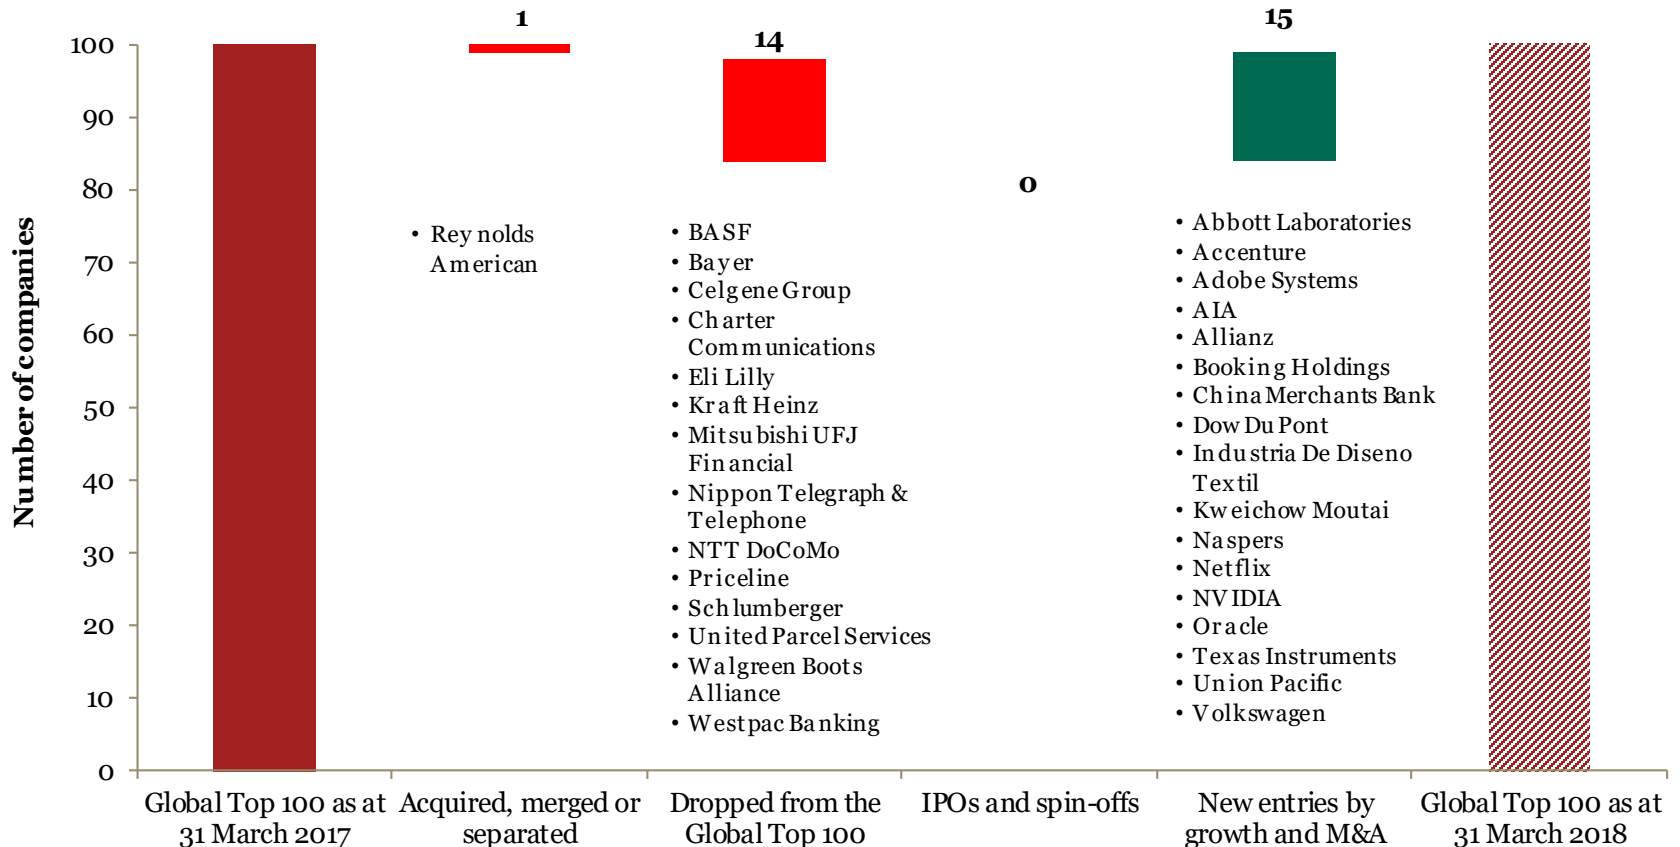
Number of companies

100
90
80
70
60
50
40
30
20
10
0

1
14
0
15

• Reynolds American

• BASF
• Bayer
• Celgene Group
• Charter Communications
• Eli Lilly
• Kraft Heinz
• Mitsubishi UFJ Financial
• Nippon Telegraph & Telephone
• NTT DoCoMo
• Priceline
• Schlumberger
• United Parcel Services
• Walgreen Boots Alliance
• Westpac Banking

• Abbott Laboratories
• Accenture
• Adobe Systems
• AIA
• Allianz
• Booking Holdings
• China Merchants Bank
• Dow Du Pont
• Industria De Diseno Textil
• Kweichow Moutai
• Naspers
• Netflix
• NVIDIA
• Oracle
• Texas Instruments
• Union Pacific
• Volkswagen

Global Top 100 as at 31 March 2017
Acquired, merged or separated
Dropped from the Global Top 100
IPOs and spin-offs
New entries by growth and M&A
Global Top 100 as at 31 March 2018